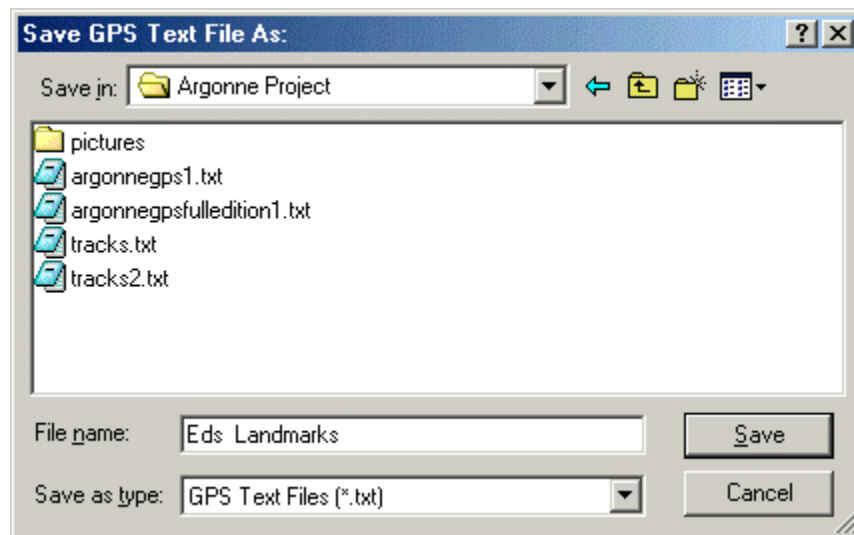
Save GPS Text File As:

? X

Save in: Argonne Project

pictures
argonnegps1.txt
argonnegpsfulledition1.txt
tracks.txt
tracks2.txt

File name: Eds Landmarks

Save

Save as type: GPS Text Files (*.txt)

Cancel